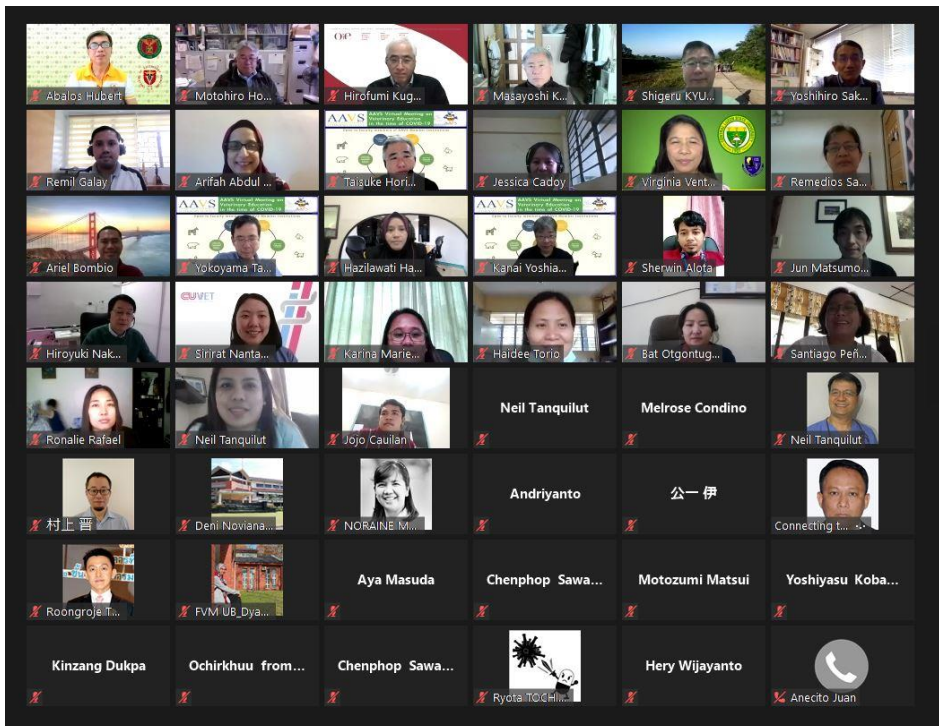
Abalos Hubert
Motohiro Ho...
Hirofumi Kug...
Masayoshi K...
Shigeru KYU...
Yoshihiro Sak...
Remil Galay
Arifah Abdul ...
AAVS Virtual Meeting on Veterinary Education in the time of COVID-19
Taisuke Hori...
Jessica Cadoy
Virginia Vent...
Remedios Sa...
Ariel Bombio
AAVS Virtual Meeting on Veterinary Education in the time of COVID-19
Yokoyama Ta...
Hazilawati Ha...
AAVS Virtual Meeting on Veterinary Education in the time of COVID-19
Kanai Yoshia...
Sherwin Alota
Jun Matsumo...
Hiroyuki Nak...
CUVET
Sirirat Nanta...
Karina Marie...
Haidee Torio
Bat Otgontug...
Santiago Peñ...
Ronalie Rafael
Neil Tanquilut
Jojo Cauilan
Neil Tanquilut
Melrose Condino
Neil Tanquilut
村上 晋
Deni Noviana...
NORAINE M...
Andriyanto
公一 伊
Connecting t...
Roongroje T...
FVM UB_Dya...
Aya Masuda
Chenphop Sawa...
Motozumi Matsui
Yoshiyasu Koba...
Kinzang Dukpa
Ochirkhuu from...
Chenphop Sawa...
Ryota TOCHI...
Hery Wijayanto
Anecito Juan